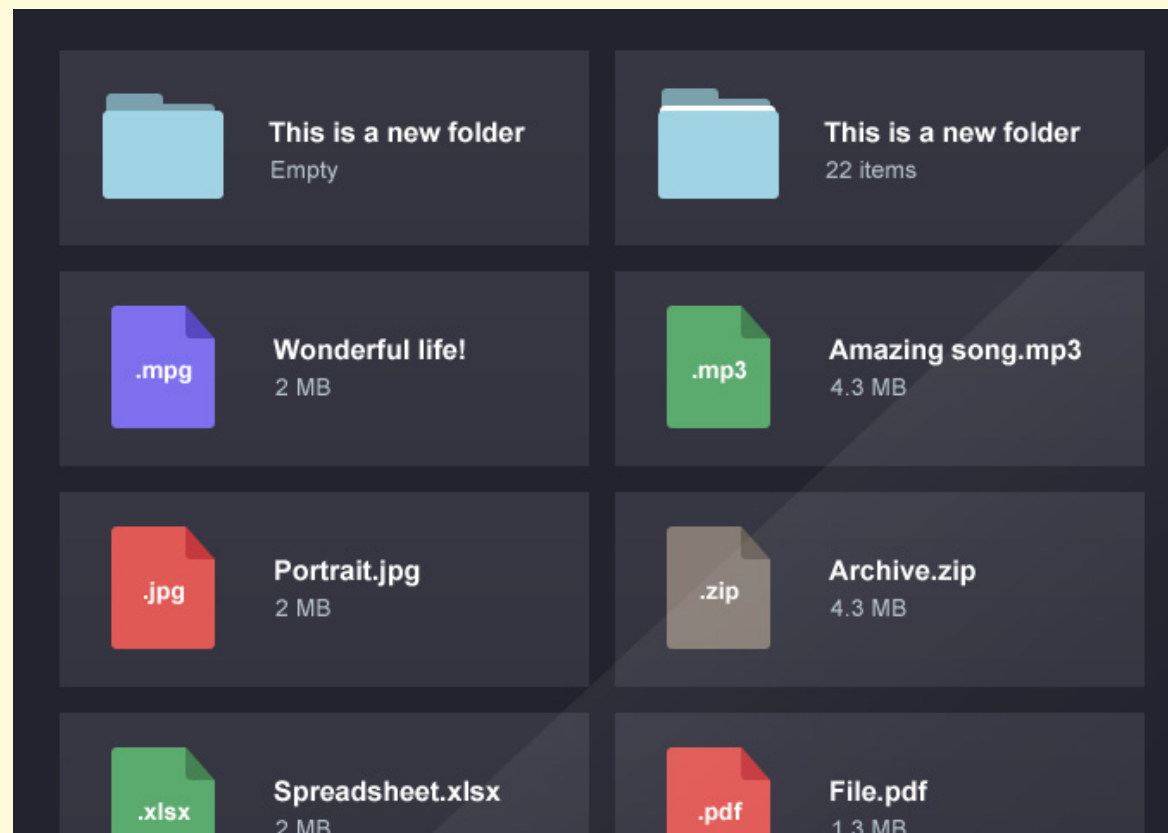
This is a new folder
Empty

This is a new folder
22 items

.mpg
Wonderful life!
2 MB

.mp3
Amazing song.mp3
4.3 MB

.jpg
Portrait.jpg
2 MB

.zip
Archive.zip
4.3 MB

.xlsx
Spreadsheet.xlsx
2 MB

.pdf
File.pdf
1.3 MB